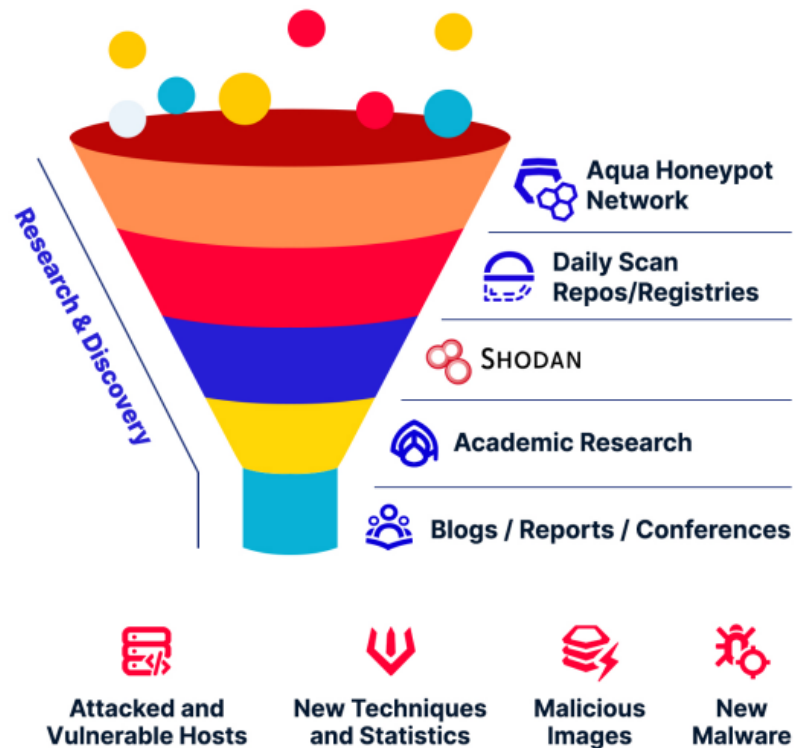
Research & Discovery

Aqua Honeypot Network

Daily Scan Repos/Registries

SHODAN

Academic Research

Blogs / Reports / Conferences

Attacked and Vulnerable Hosts

New Techniques and Statistics

Malicious Images

New Malware